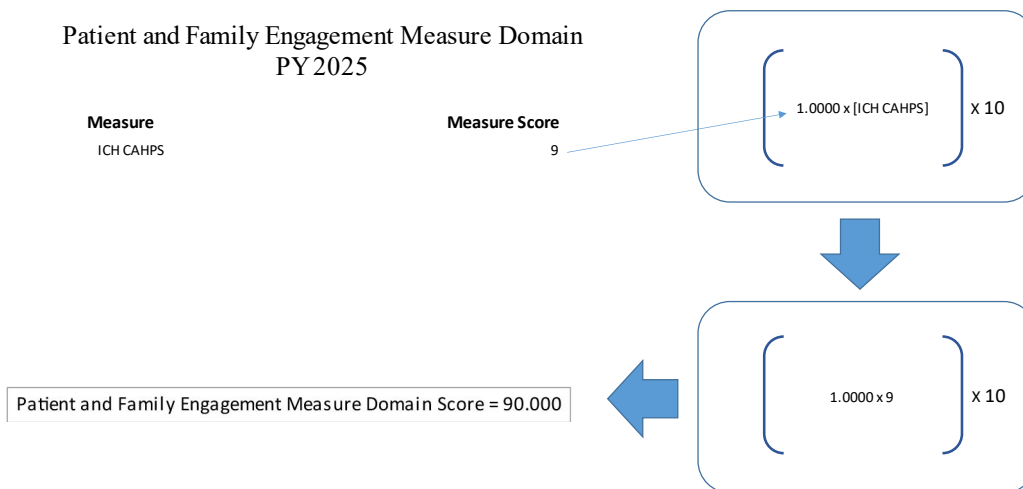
Patient and Family Engagement Measure Domain
PY 2025

| Measure | Measure Score |
|---|---|
| ICH CAHPS | 9 |

1.0000 x [ICH CAHPS] x 10

1.0000 x 9 x 10

Patient and Family Engagement Measure Domain Score = 90.000